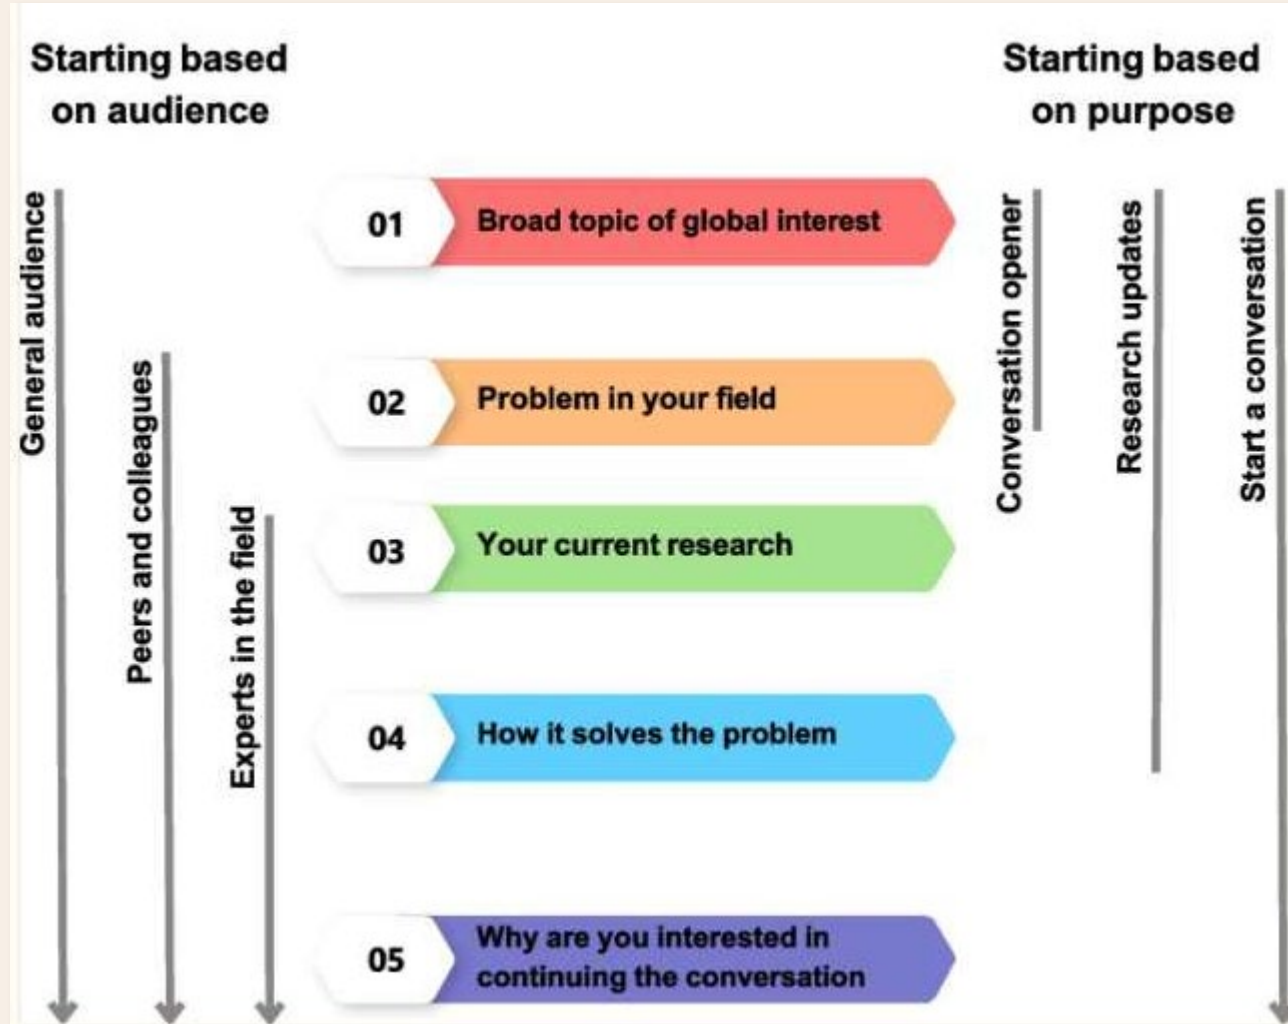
Starting based on audience

Starting based on purpose

General audience

Peers and colleagues

Experts in the field

01 Broad topic of global interest

02 Problem in your field

03 Your current research

04 How it solves the problem

05 Why are you interested in continuing the conversation

Conversation opener

Research updates

Start a conversation